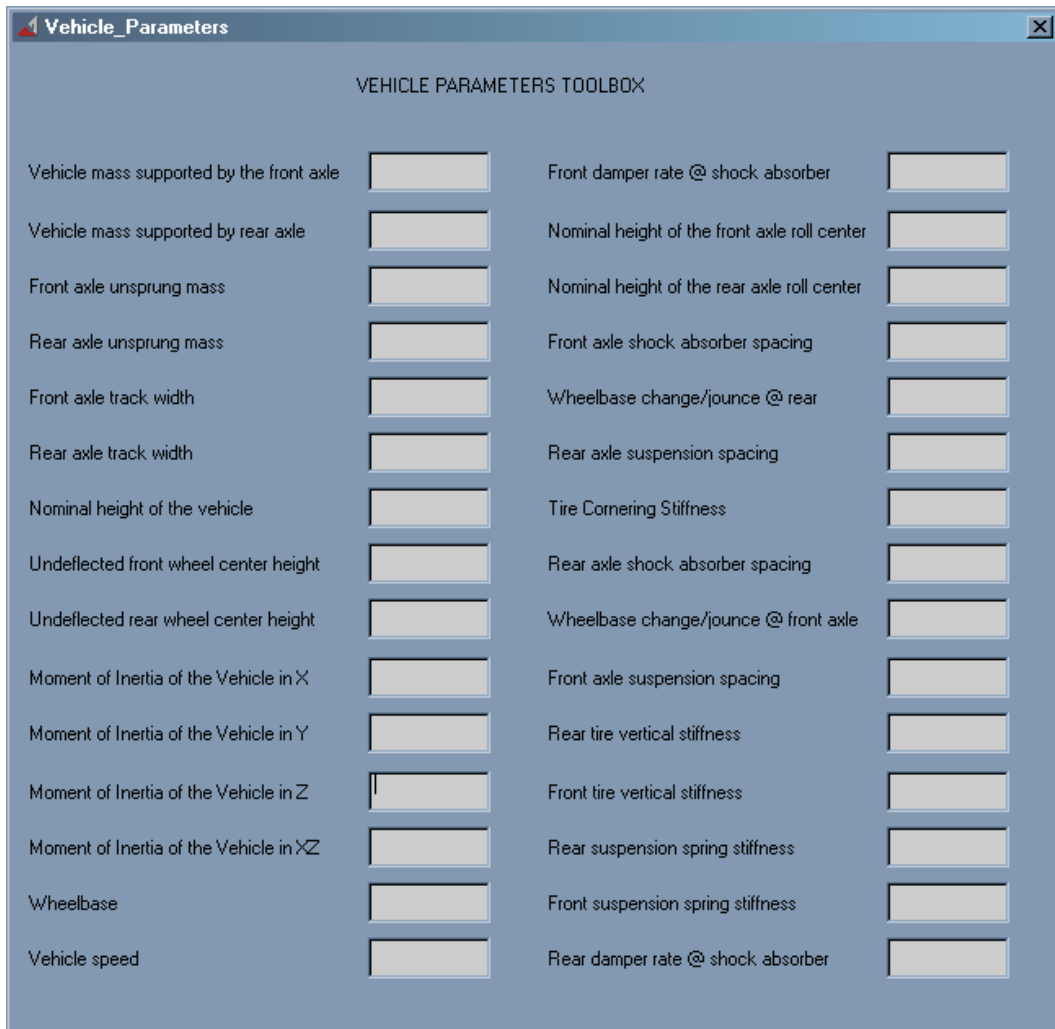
Vehicle_Parameters

VEHICLE PARAMETERS TOOLBOX

Vehicle mass supported by the front axle

Vehicle mass supported by rear axle

Front axle unsprung mass

Rear axle unsprung mass

Front axle track width

Rear axle track width

Nominal height of the vehicle

Undeflected front wheel center height

Undeflected rear wheel center height

Moment of Inertia of the Vehicle in X

Moment of Inertia of the Vehicle in Y

Moment of Inertia of the Vehicle in Z

Moment of Inertia of the Vehicle in XZ

Wheelbase

Vehicle speed

Front damper rate @ shock absorber

Nominal height of the front axle roll center

Nominal height of the rear axle roll center

Front axle shock absorber spacing

Wheelbase change/jounce @ rear

Rear axle suspension spacing

Tire Cornering Stiffness

Rear axle shock absorber spacing

Wheelbase change/jounce @ front axle

Front axle suspension spacing

Rear tire vertical stiffness

Front tire vertical stiffness

Rear suspension spring stiffness

Front suspension spring stiffness

Rear damper rate @ shock absorber